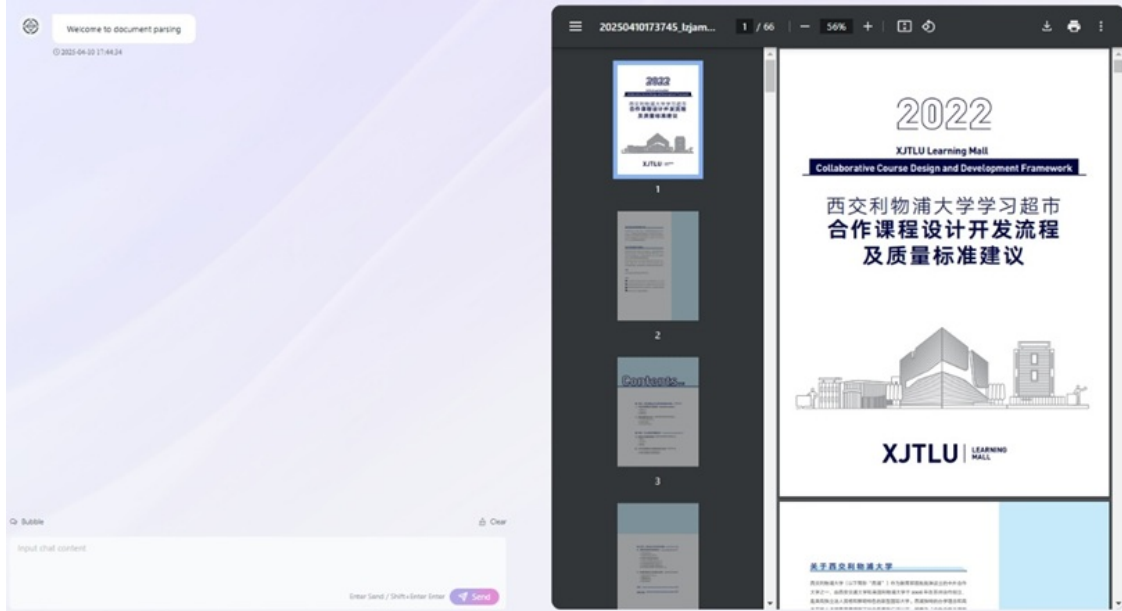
Welcome to document parsing

2025-04-10 17:44:24

Bubble

Clear

Input chat content

Enter Send / Shift+Enter Enter

Send

20250410173745_lzjam...

1 / 66

56%

2022

1

2

Contents

3

2022

XJTLU Learning Mall

Collaborative Course Design and Development Framework

西交利物浦大学学习超市

合作课程设计开发流程

及质量标准建议

XJTLU | LEARNING MALL

关于西交利物浦大学